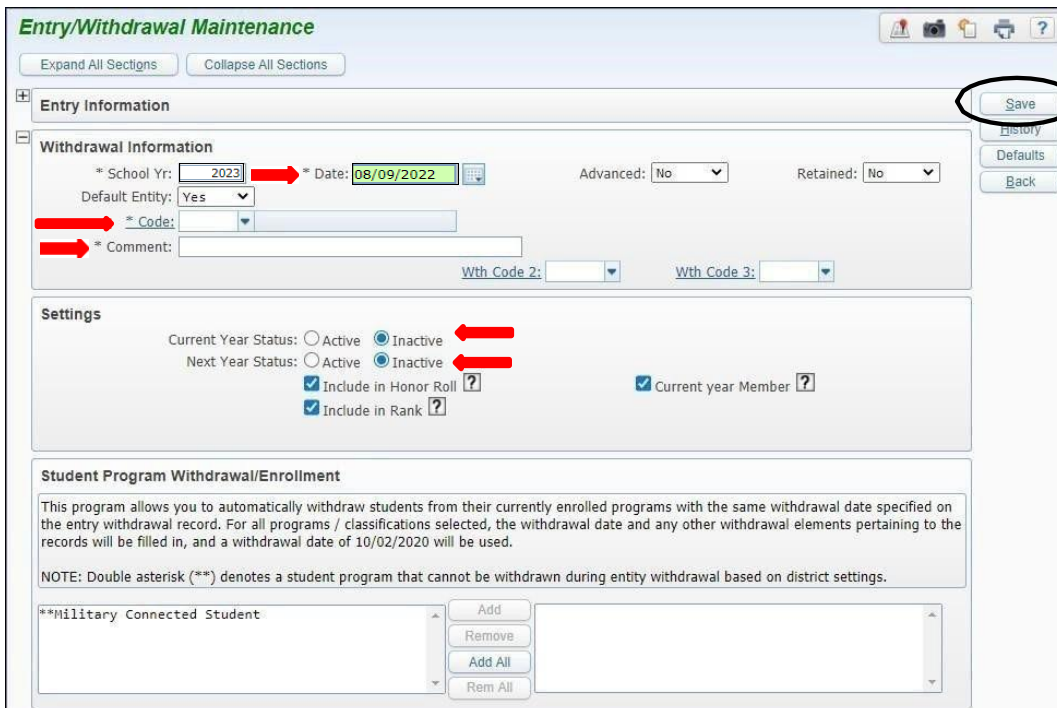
Entry/Withdrawal Maintenance

Expand All Sections
Collapse All Sections

Entry Information

Save
History
Defaults
Back

Withdrawal Information

* School Yr: 2023
* Date: 08/09/2022
Advanced: No
Retained: No
Default Entity: Yes
* Code:
* Comment:
Wth Code 2:
Wth Code 3:

Settings

Current Year Status: Active Inactive
Next Year Status: Active Inactive
Include in Honor Roll ?
Current year Member ?
Include in Rank ?

Student Program Withdrawal/Enrollment

This program allows you to automatically withdraw students from their currently enrolled programs with the same withdrawal date specified on the entry withdrawal record. For all programs / classifications selected, the withdrawal date and any other withdrawal elements pertaining to the records will be filled in, and a withdrawal date of 10/02/2020 will be used.

NOTE: Double asterisk (**) denotes a student program that cannot be withdrawn during entity withdrawal based on district settings.

**Military Connected Student

Add
Remove
Add All
Rem All